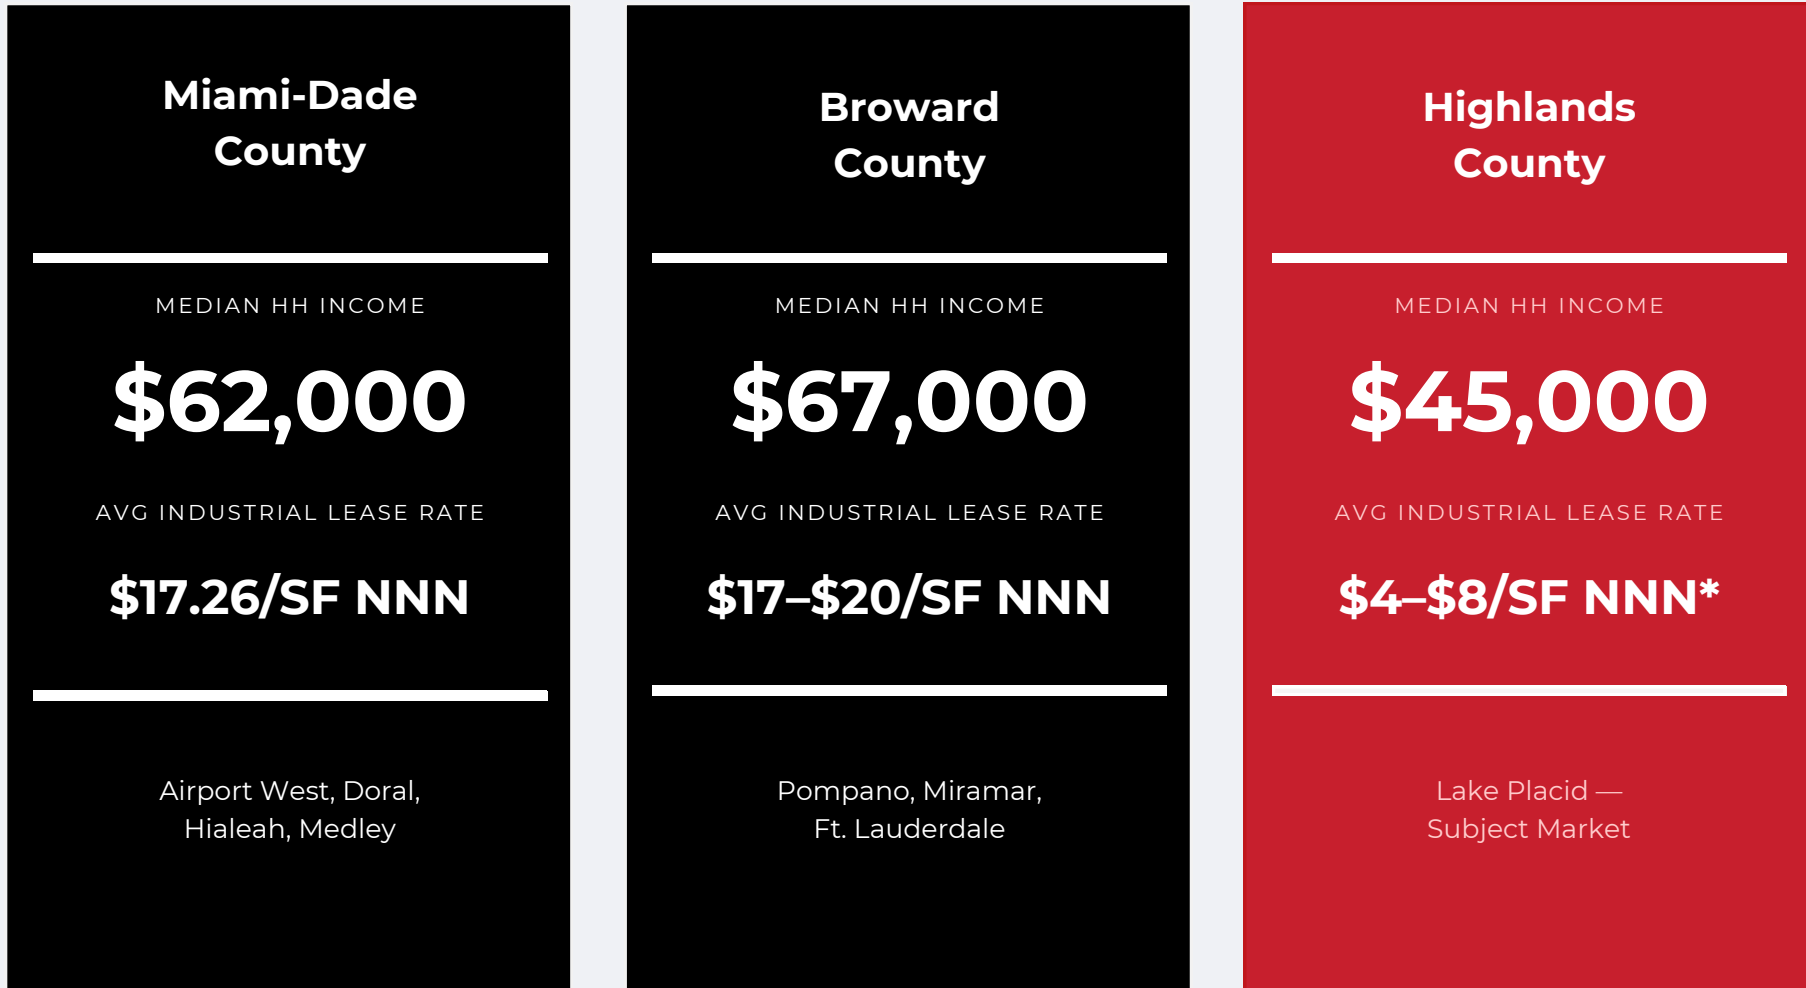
Miami-Dade County

MEDIAN HH INCOME

\$62,000

AVG INDUSTRIAL LEASE RATE

\$17.26/SF NNN

Airport West, Doral, Hialeah, Medley

Broward County

MEDIAN HH INCOME

\$67,000

AVG INDUSTRIAL LEASE RATE

\$17–\$20/SF NNN

Pompano, Miramar, Ft. Lauderdale

Highlands County

MEDIAN HH INCOME

\$45,000

AVG INDUSTRIAL LEASE RATE

\$4–\$8/SF NNN*

Lake Placid — Subject Market